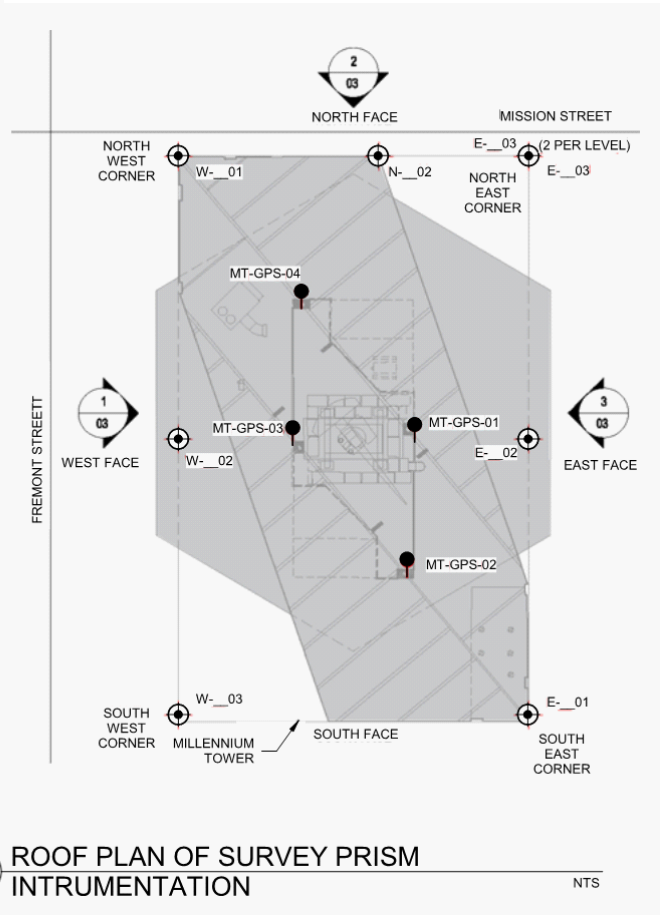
2
03
NORTH FACE
MISSION STREET
NORTH WEST CORNER
W-__01
N-__02
E-__03 (2 PER LEVEL)
E-__03
NORTH EAST CORNER
MT-GPS-04
1
03
FREMONT STREETT
MT-GPS-03
MT-GPS-01
3
03
WEST FACE
W-__02
E-__02
EAST FACE
MT-GPS-02
W-__03
E-__01
SOUTH WEST CORNER
MILLENNIUM TOWER
SOUTH FACE
SOUTH EAST CORNER

ROOF PLAN OF SURVEY PRISM INTRUMENTATION
NTS